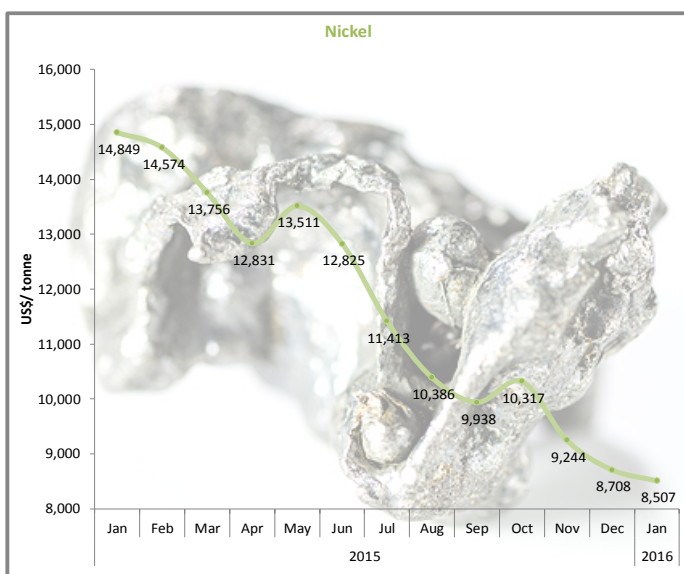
Nickel

16,000
15,000
14,000
13,000
12,000
11,000
10,000
9,000
8,000

US$/ tonne

14,849
14,574
13,756
12,831
13,511
12,825
11,413
10,386
9,938
10,317
9,244
8,708
8,507

Jan Feb Mar Apr May Jun Jul Aug Sep Oct Nov Dec Jan

2015

2016